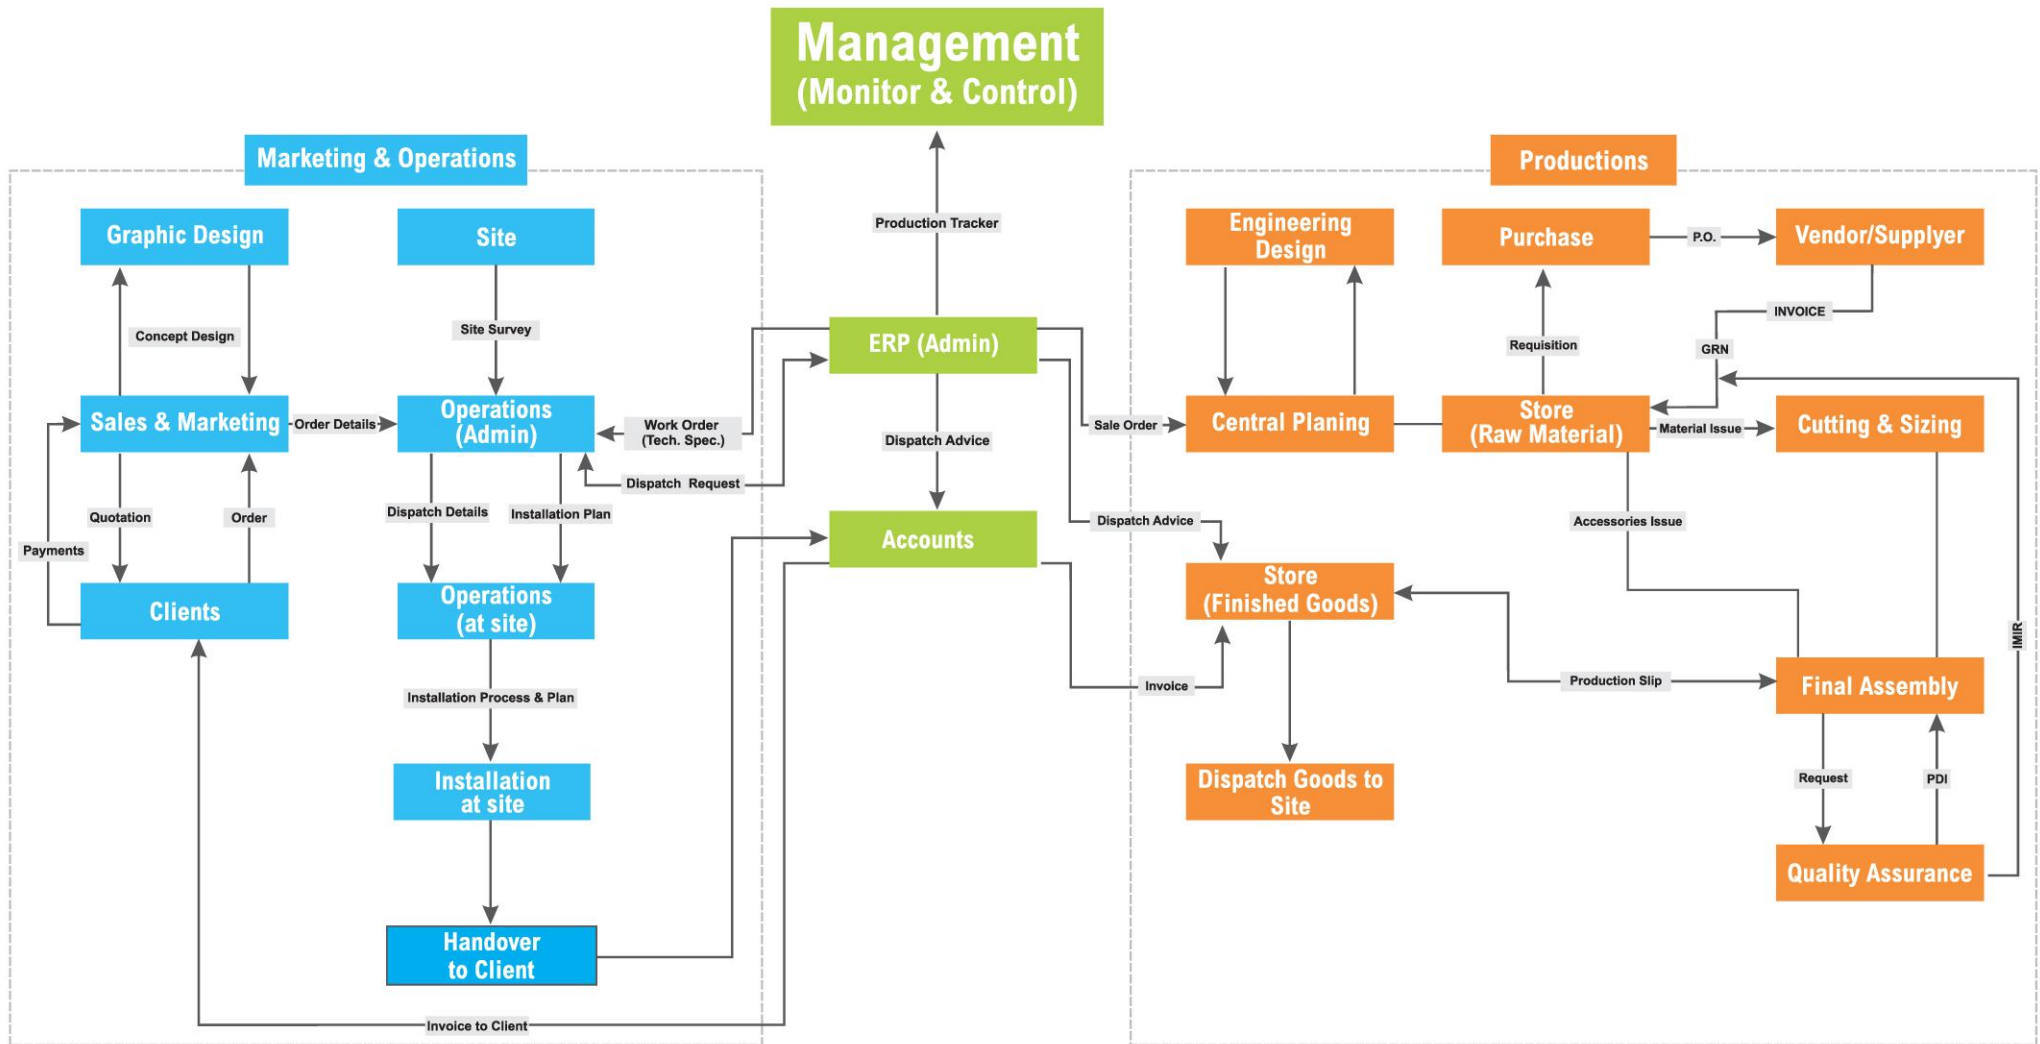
Management
(Monitor & Control)

Marketing & Operations

Graphic Design

Site

Concept Design

Site Survey

Sales & Marketing

Order Details

Operations (Admin)

Work Order (Tech. Spec.)

Dispatch Request

Quotation

Order

Payments

Dispatch Details

Installation Plan

Clients

Operations (at site)

Installation Process & Plan

Installation at site

Handover to Client

Invoice to Client

Production Tracker

ERP (Admin)

Dispatch Advice

Accounts

Productions

Engineering Design

Purchase

P.O.

Vendor/Supplyer

INVOICE

GRN

Requisition

Sale Order

Central Planing

Store (Raw Material)

Material Issue

Cutting & Sizing

Dispatch Advice

Accessories Issue

Store (Finished Goods)

Invoice

Production Slip

Final Assembly

IMIR

Dispatch Goods to Site

Request

PDI

Quality Assurance